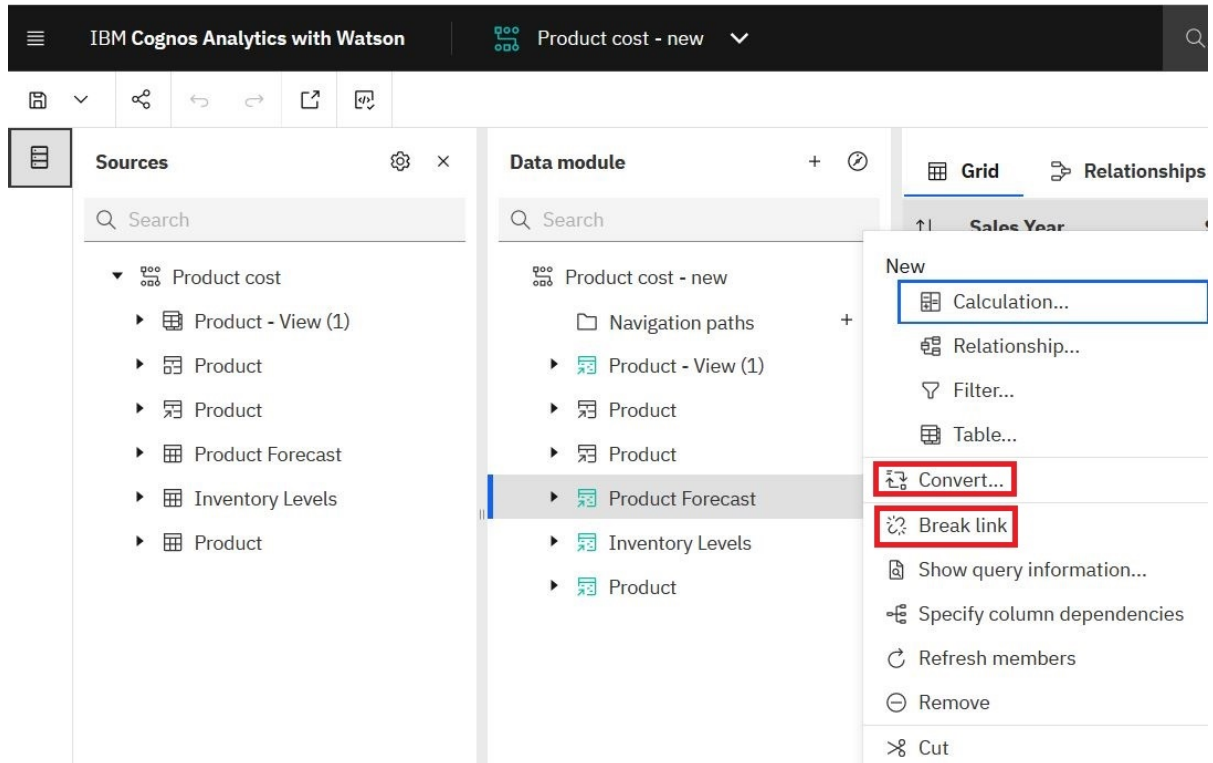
IBM Cognos Analytics with Watson

Product cost - new

Sources

Search

Product cost

Product - View (1)

Product

Product

Product Forecast

Inventory Levels

Product

Data module

Search

Product cost - new

Navigation paths

Product - View (1)

Product

Product

Product Forecast

Inventory Levels

Product

Grid

Relationships

Sales Year

New

Calculation...

Relationship...

Filter...

Table...

Convert...

Break link

Show query information...

Specify column dependencies

Refresh members

Remove

Cut